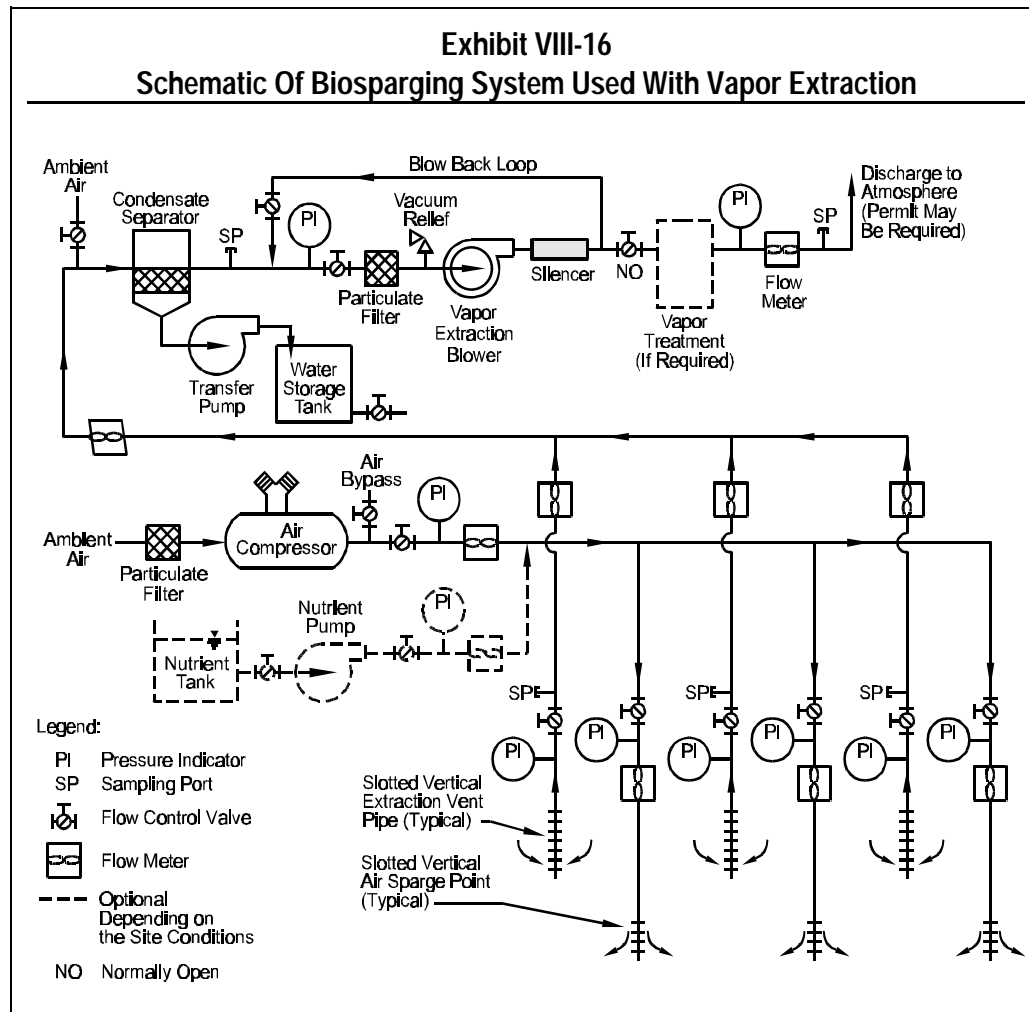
Exhibit VIII-16
Schematic Of Biosparging System Used With Vapor Extraction

Ambient Air

Condensate Separator

SP

Blow Back Loop

PI

Vacuum Relief

Particulate Filter

Vapor Extraction Blower

Silencer

NO

Vapor Treatment (If Required)

PI

SP

Flow Meter

Discharge to Atmosphere (Permit May Be Required)

Transfer Pump

Water Storage Tank

Air Bypass

PI

Ambient Air

Particulate Filter

Air Compressor

Nutrient Pump

PI

Nutrient Tank

SP

SP

SP

PI

PI

PI

PI

PI

PI

Legend:
PI Pressure Indicator
SP Sampling Port
Flow Control Valve
Flow Meter
Optional Depending on the Site Conditions
NO Normally Open

Slotted Vertical Extraction Vent Pipe (Typical)

Slotted Vertical Air Sparge Point (Typical)